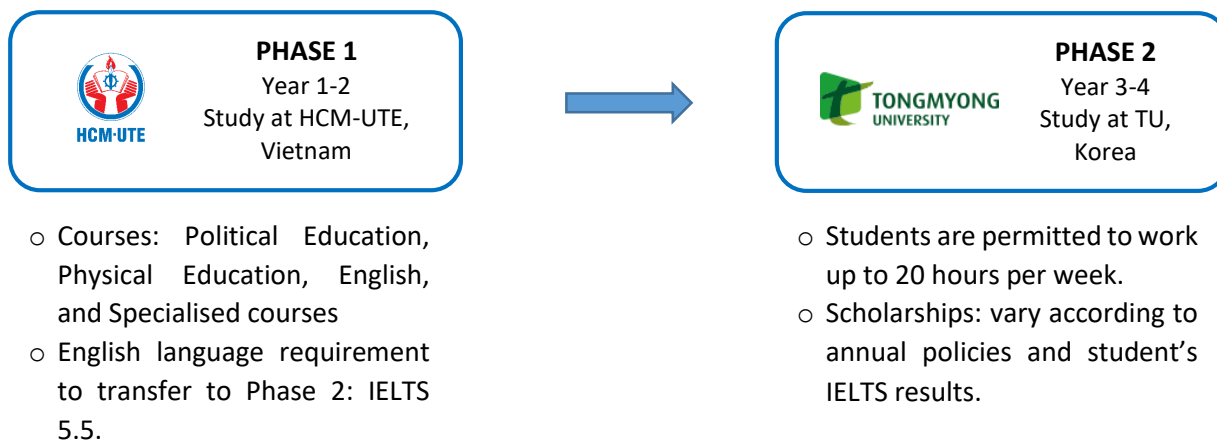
HCM·UTE

PHASE 1
Year 1-2
Study at HCM-UTE, Vietnam

TONGMYONG UNIVERSITY

PHASE 2
Year 3-4
Study at TU, Korea

o Courses: Political Education, Physical Education, English, and Specialised courses
o English language requirement to transfer to Phase 2: IELTS 5.5.

o Students are permitted to work up to 20 hours per week.
o Scholarships: vary according to annual policies and student's IELTS results.